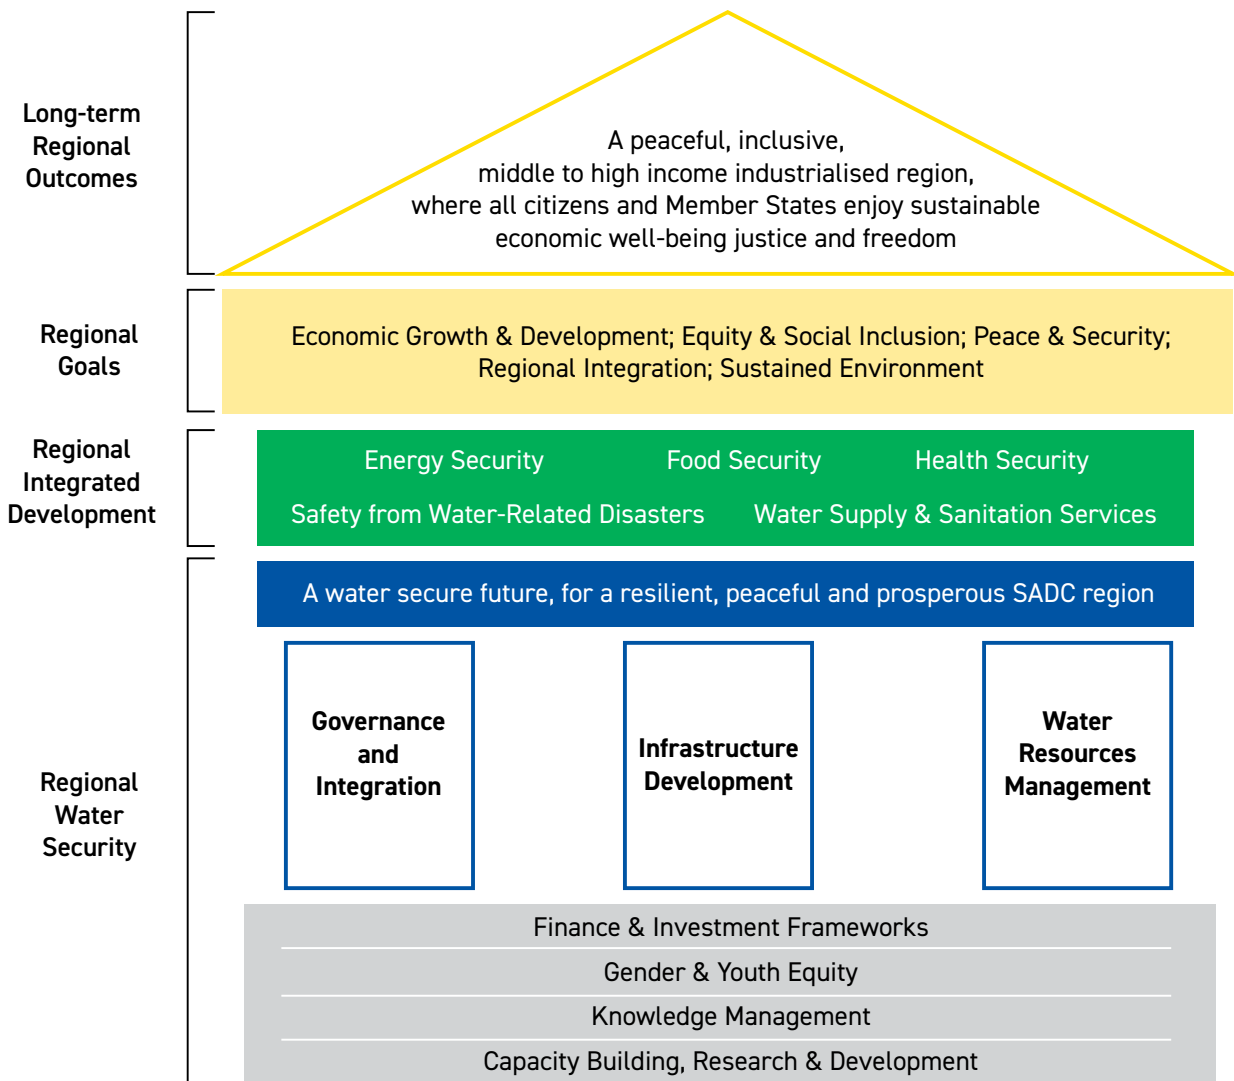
Long-term Regional Outcomes

A peaceful, inclusive, middle to high income industrialised region, where all citizens and Member States enjoy sustainable economic well-being justice and freedom

Regional Goals

Economic Growth & Development; Equity & Social Inclusion; Peace & Security; Regional Integration; Sustained Environment

Regional Integrated Development

Energy Security

Food Security

Health Security

Safety from Water-Related Disasters

Water Supply & Sanitation Services

Regional Water Security

A water secure future, for a resilient, peaceful and prosperous SADC region

Governance and Integration

Infrastructure Development

Water Resources Management

Finance & Investment Frameworks

Gender & Youth Equity

Knowledge Management

Capacity Building, Research & Development